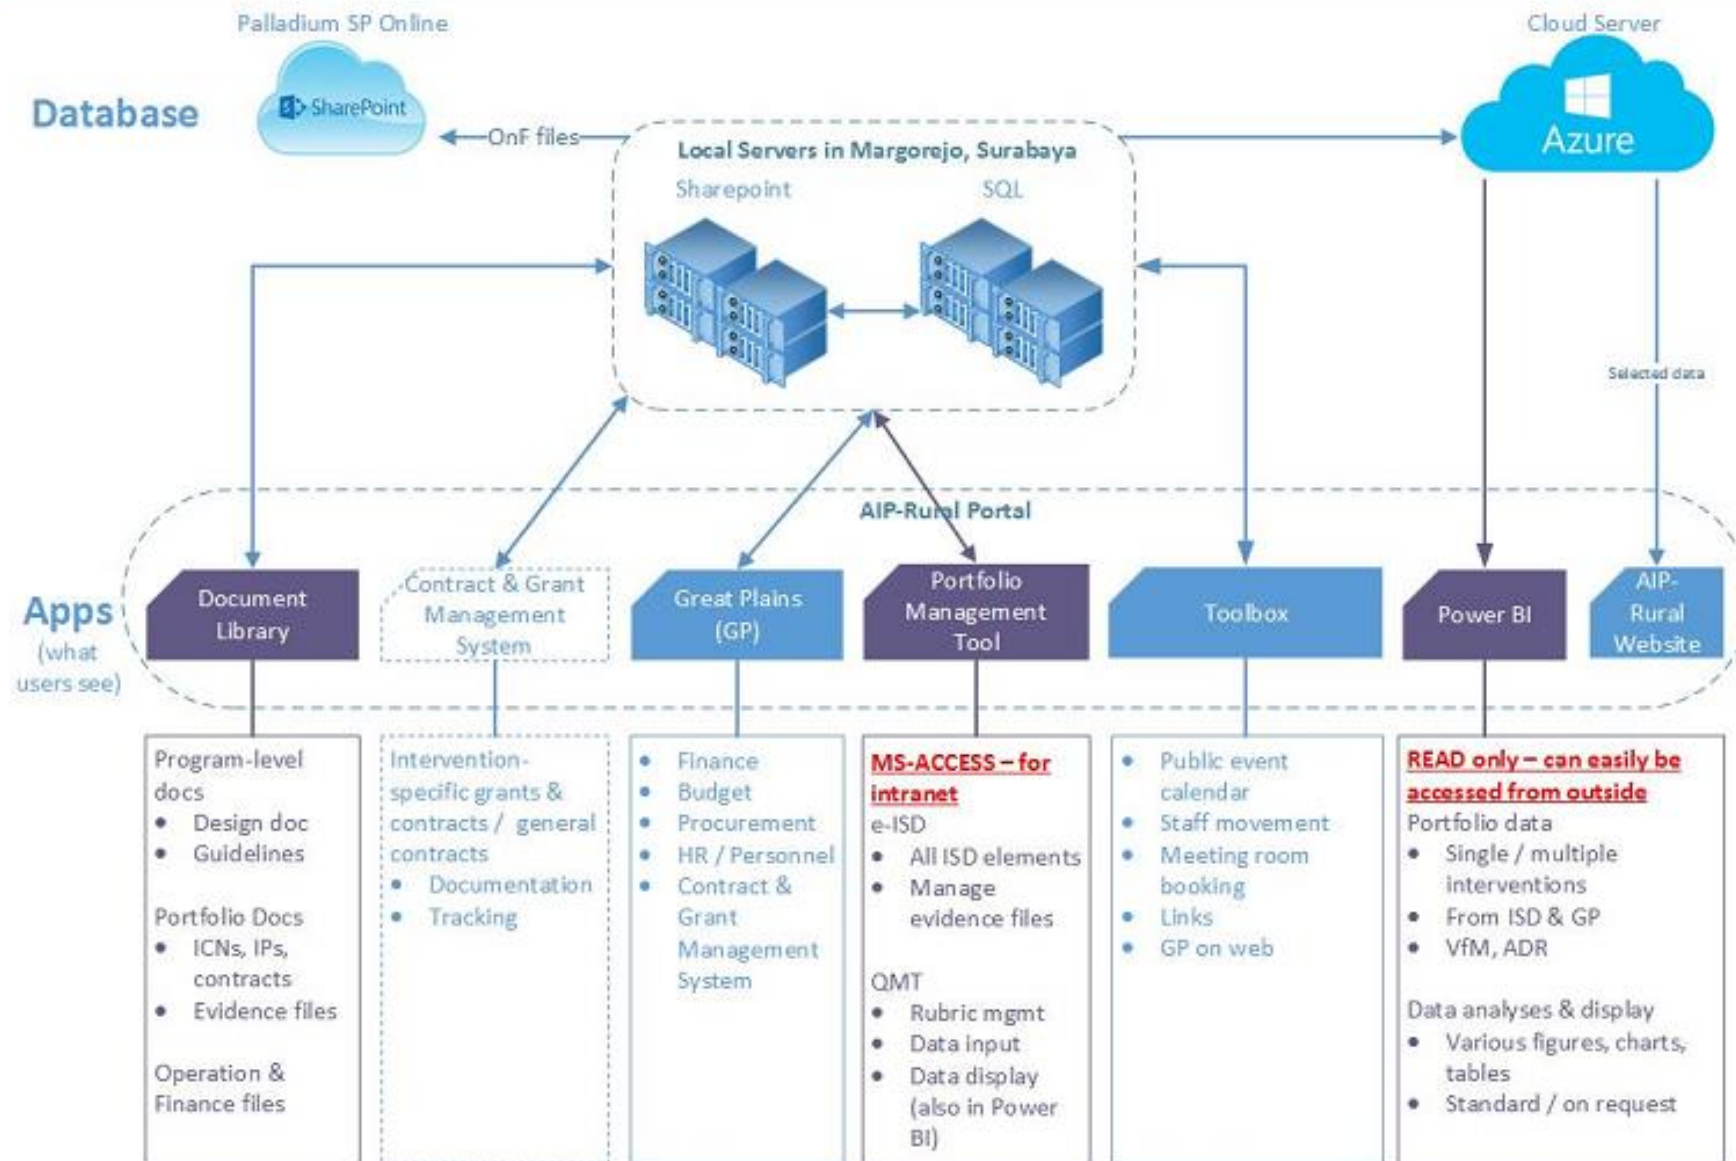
Palladium SP Online

SharePoint

Cloud Server

Azure

Database

OnF files

Local Servers in Margorejo, Surabaya

Sharepoint

SQL

Selected data

AIP-Rural Portal

Apps
(what users see)

Document Library

Contract & Grant Management System

Great Plains (GP)

Portfolio Management Tool

Toolbox

Power BI

AIP-Rural Website

Program-level docs
• Design doc
• Guidelines

Portfolio Docs
• ICNs, IPs, contracts
• Evidence files

Operation & Finance files

Intervention-specific grants & contracts / general contracts
• Documentation
• Tracking

• Finance
• Budget
• Procurement
• HR / Personnel
• Contract & Grant Management System

MS-ACCESS – for intranet
e-ISD
• All ISD elements
• Manage evidence files

QMT
• Rubric mgmt
• Data input
• Data display (also in Power BI)

• Public event calendar
• Staff movement
• Meeting room booking
• Links
• GP on web

READ only – can easily be accessed from outside
Portfolio data
• Single / multiple interventions
• From ISD & GP
• VfM, ADR

Data analyses & display
• Various figures, charts, tables
• Standard / on request